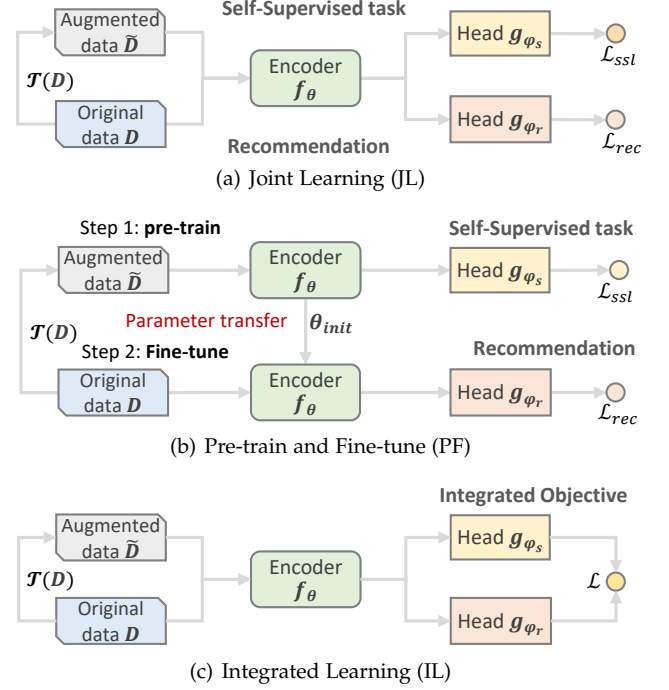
Augmented data $\widetilde{\boldsymbol{D}}$

Self-Supervised task

Head $\boldsymbol{g}_{\boldsymbol{\varphi}_s}$

$\mathcal{L}_{ssl}$

$\boldsymbol{\mathcal{T}}(\boldsymbol{D})$

Encoder $\boldsymbol{f}_{\boldsymbol{\theta}}$

Original data $\boldsymbol{D}$

Head $\boldsymbol{g}_{\boldsymbol{\varphi}_r}$

$\mathcal{L}_{rec}$

Recommendation

(a) Joint Learning (JL)

Step 1: **pre-train**

Self-Supervised task

Augmented data $\widetilde{\boldsymbol{D}}$

Encoder $\boldsymbol{f}_{\boldsymbol{\theta}}$

Head $\boldsymbol{g}_{\boldsymbol{\varphi}_s}$

$\mathcal{L}_{ssl}$

$\boldsymbol{\mathcal{T}}(\boldsymbol{D})$

Parameter transfer

$\boldsymbol{\theta}_{\boldsymbol{init}}$

Step 2: **Fine-tune**

Recommendation

Original data $\boldsymbol{D}$

Encoder $\boldsymbol{f}_{\boldsymbol{\theta}}$

Head $\boldsymbol{g}_{\boldsymbol{\varphi}_r}$

$\mathcal{L}_{rec}$

(b) Pre-train and Fine-tune (PF)

Integrated Objective

Augmented data $\widetilde{\boldsymbol{D}}$

Head $\boldsymbol{g}_{\boldsymbol{\varphi}_s}$

$\boldsymbol{\mathcal{T}}(\boldsymbol{D})$

Encoder $\boldsymbol{f}_{\boldsymbol{\theta}}$

$\mathcal{L}$

Original data $\boldsymbol{D}$

Head $\boldsymbol{g}_{\boldsymbol{\varphi}_r}$

(c) Integrated Learning (IL)